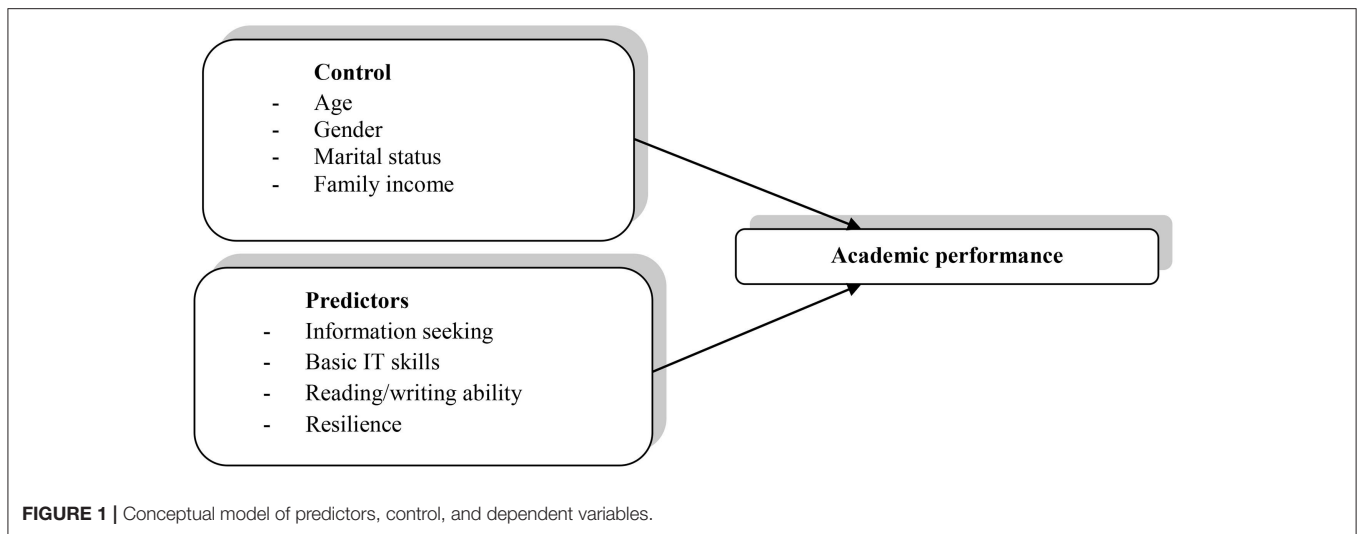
Control
- Age
- Gender
- Marital status
- Family income

Predictors
- Information seeking
- Basic IT skills
- Reading/writing ability
- Resilience

Academic performance

FIGURE 1 | Conceptual model of predictors, control, and dependent variables.